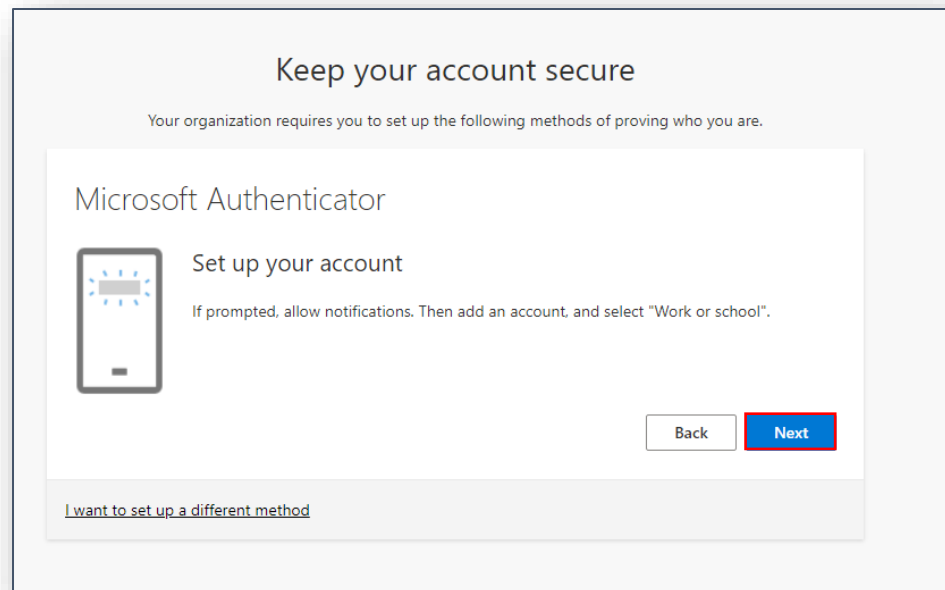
Keep your account secure

Your organization requires you to set up the following methods of proving who you are.

Microsoft Authenticator

Set up your account

If prompted, allow notifications. Then add an account, and select "Work or school".

Back

Next

I want to set up a different method